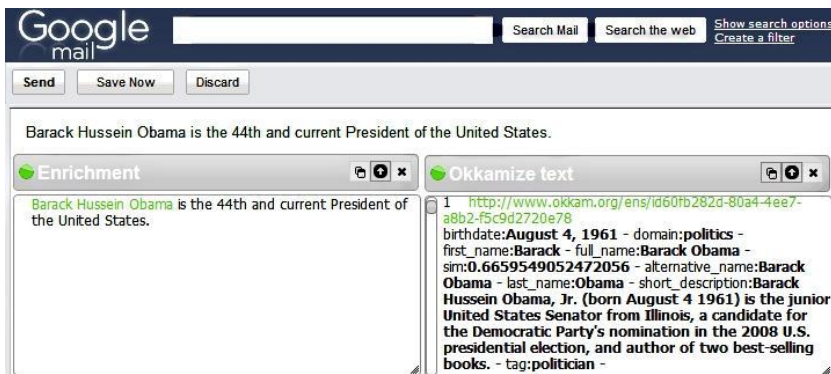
Google mail

Search Mail Search the web Show search options Create a filter

Send Save Now Discard

Barack Hussein Obama is the 44th and current President of the United States.

Enrichment

Barack Hussein Obama is the 44th and current President of the United States.

Okkamize text

1 http://www.okkam.org/ens/id60fb282d-80a4-4ee7-a8b2-f5c9d2720e78
birthdate:**August 4, 1961** - domain:**politics** - first_name:**Barack** - full_name:**Barack Obama** - sim:**0.6659549052472056** - alternative_name:**Barack Obama** - last_name:**Obama** - short_description:**Barack Hussein Obama, Jr. (born August 4 1961) is the junior United States Senator from Illinois, a candidate for the Democratic Party's nomination in the 2008 U.S. presidential election, and author of two best-selling books.** - tag:**politician** -